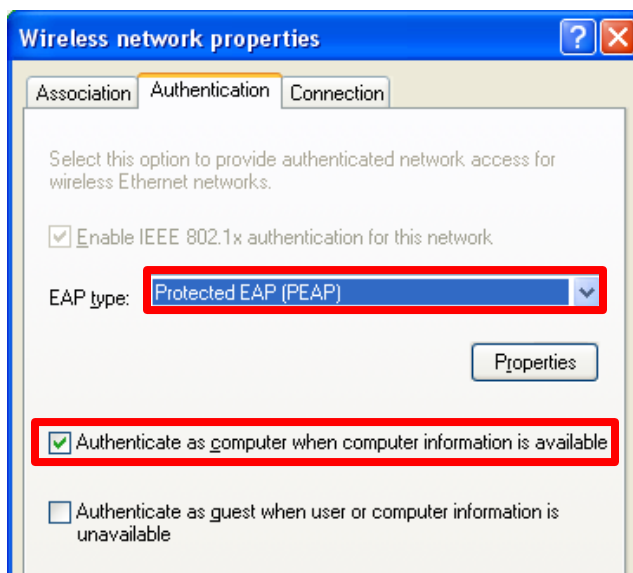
Wireless network properties

?

Association

Authentication

Connection

Select this option to provide authenticated network access for wireless Ethernet networks.

Enable IEEE 802.1x authentication for this network

EAP type:

Protected EAP (PEAP)

Properties

Authenticate as computer when computer information is available

Authenticate as guest when user or computer information is unavailable